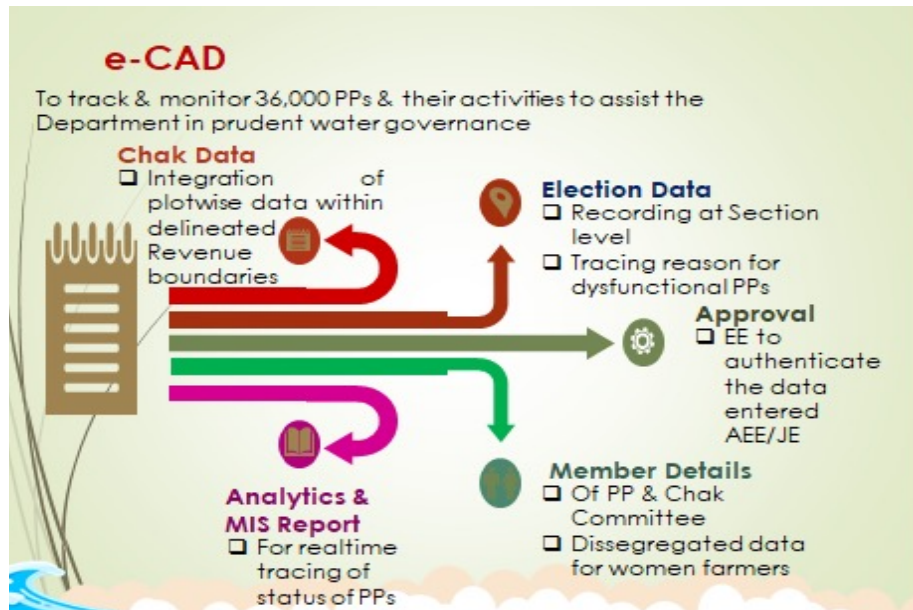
e-CAD

To track & monitor 36,000 PPs & their activities to assist the Department in prudent water governance

Chak Data
❑ Integration of plotwise data within delineated Revenue boundaries

Election Data
❑ Recording at Section level
❑ Tracing reason for dysfunctional PPs

Approval
❑ EE to authenticate the data entered AEE/JE

Member Details
❑ Of PP & Chak Committee
❑ Dissegregated data for women farmers

Analytics & MIS Report
❑ For realtime tracing of status of PPs